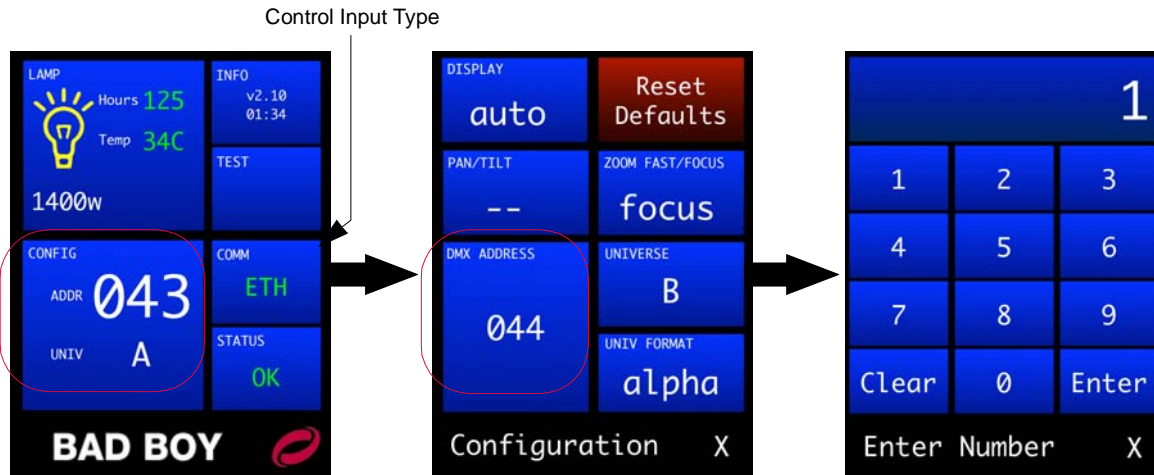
Control Input Type

LAMP
Hours 125
Temp 34C
1400w

INFO
v2.10
01:34

TEST

CONFIG
ADDR 043
UNIV A

COMM
ETH

STATUS
OK

BAD BOY

DISPLAY
auto

Reset Defaults

PAN/TILT
--

ZOOM FAST/FOCUS
focus

DMX ADDRESS
044

UNIVERSE
B

UNIV FORMAT
alpha

Configuration X

1

| 1 | 2 | 3 |
|---|---|---|
| 4 | 5 | 6 |
| 7 | 8 | 9 |
| Clear | 0 | Enter |

Enter Number X